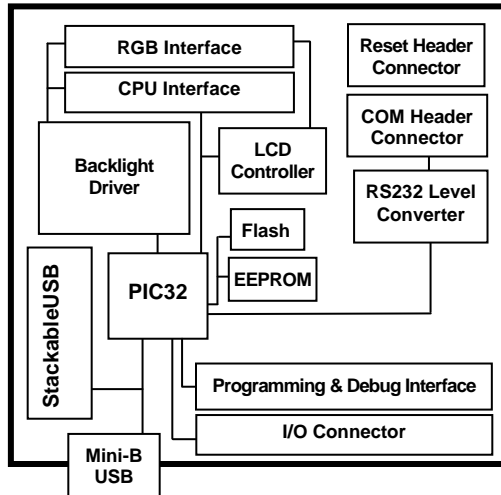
RGB Interface

CPU Interface

Reset Header Connector

COM Header Connector

Backlight Driver

LCD Controller

RS232 Level Converter

Flash

EEPROM

StackableUSB

PIC32

Programming & Debug Interface

I/O Connector

Mini-B USB